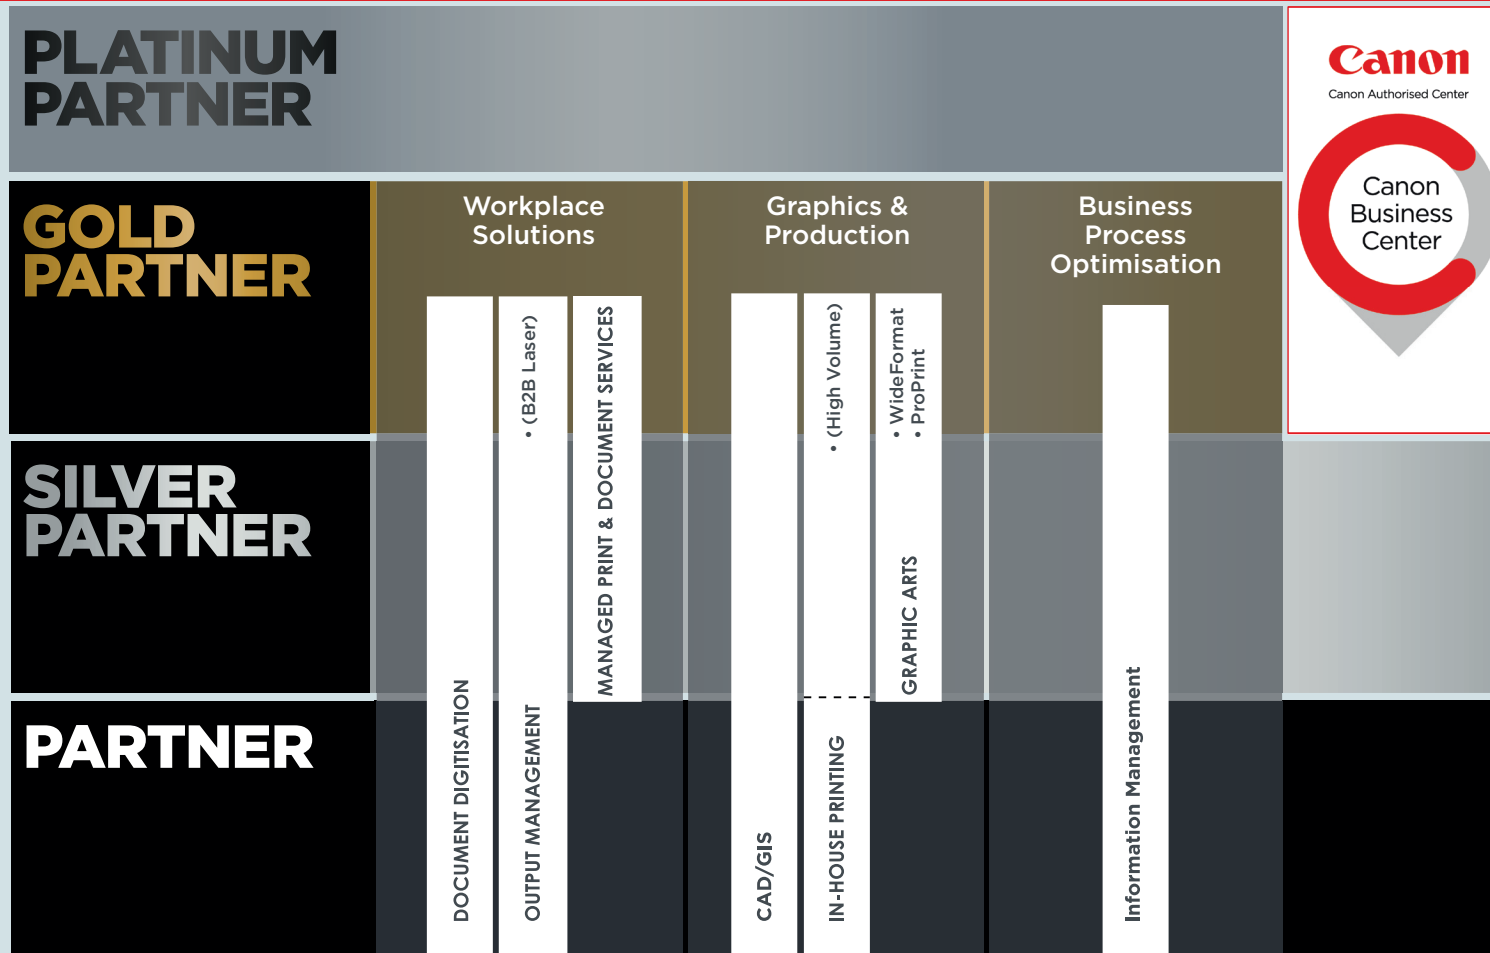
PLATINUM PARTNER

Canon
Canon Authorised Center

Canon Business Center

GOLD PARTNER

Workplace Solutions

Graphics & Production

Business Process Optimisation

SILVER PARTNER

PARTNER

DOCUMENT DIGITISATION

OUTPUT MANAGEMENT
• (B2B Laser)

MANAGED PRINT & DOCUMENT SERVICES

CAD/GIS

IN-HOUSE PRINTING
• (High Volume)

GRAPHIC ARTS
• Wide Format
• ProPrint

Information Management